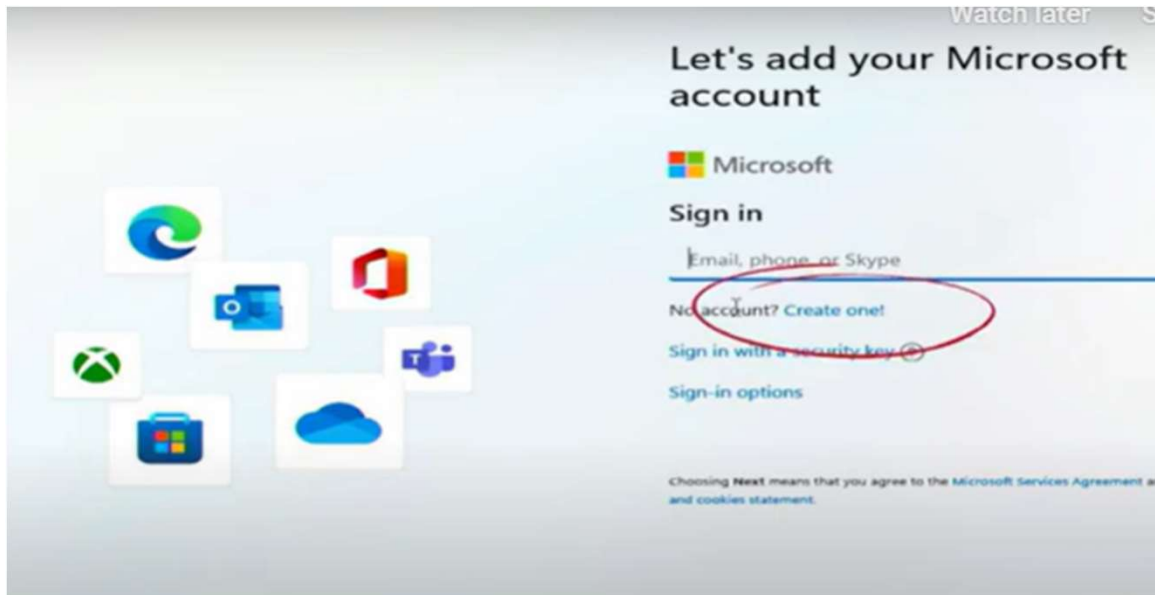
Watch later S

Let's add your Microsoft account

Microsoft

Sign in

Email, phone, or Skype

No account? Create one!

Sign in with a security key

Sign-in options

Choosing Next means that you agree to the Microsoft Services Agreement a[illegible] and cookies statement.